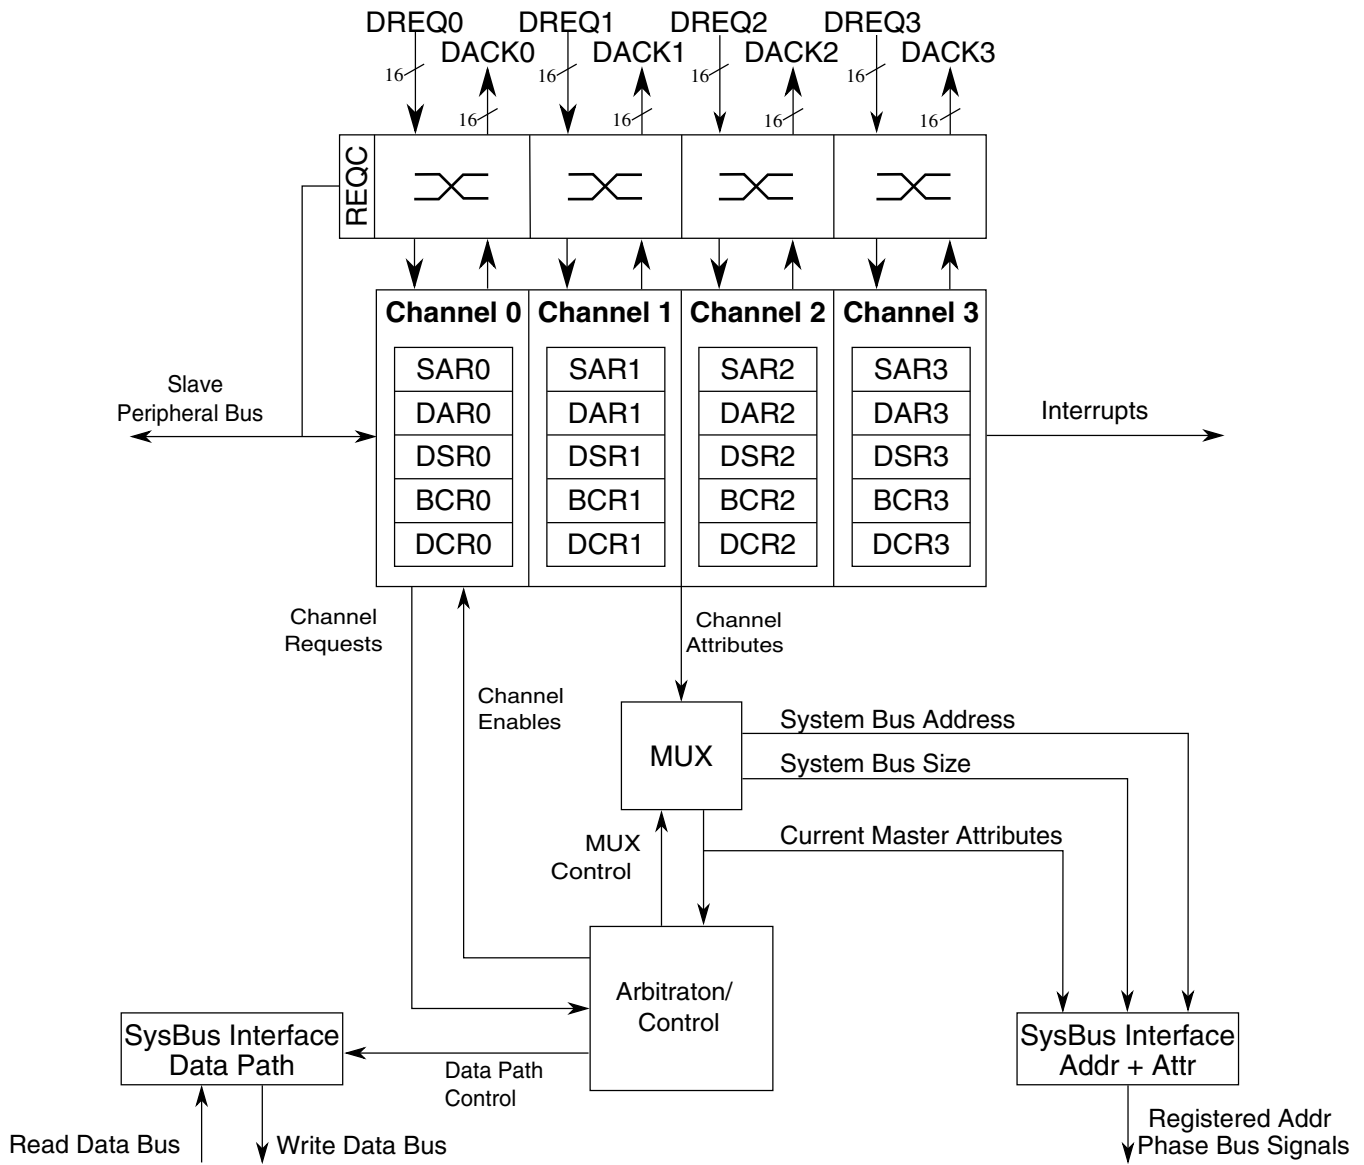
DREQ0
DACK0
16
16
DREQ1
DACK1
16
16
DREQ2
DACK2
16
16
DREQ3
DACK3
16
16

REQC

Channel 0
SAR0
DAR0
DSR0
BCR0
DCR0

Channel 1
SAR1
DAR1
DSR1
BCR1
DCR1

Channel 2
SAR2
DAR2
DSR2
BCR2
DCR2

Channel 3
SAR3
DAR3
DSR3
BCR3
DCR3

Slave
Peripheral Bus

Interrupts

Channel
Requests

Channel
Enables

Channel
Attributes

MUX

System Bus Address
System Bus Size
Current Master Attributes

MUX
Control

Arbitraton/
Control

SysBus Interface
Data Path

Data Path
Control

SysBus Interface
Addr + Attr

Read Data Bus
Write Data Bus

Registered Addr
Phase Bus Signals